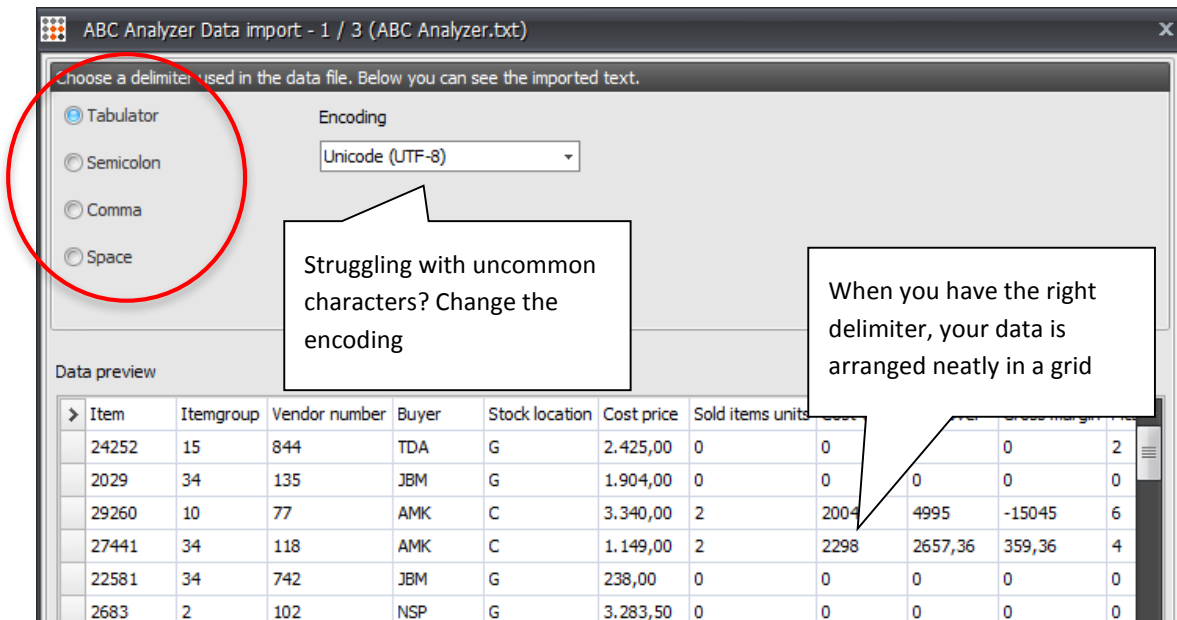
ABC Analyzer Data import - 1 / 3 (ABC Analyzer.txt)

Choose a delimiter used in the data file. Below you can see the imported text.

Tabulator

Semicolon

Comma

Space

Encoding

Unicode (UTF-8)

Struggling with uncommon characters? Change the encoding

When you have the right delimiter, your data is arranged neatly in a grid

Data preview

| Item | Itemgroup | Vendor number | Buyer | Stock location | Cost price | Sold items units | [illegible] | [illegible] | Gross margin | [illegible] |
|---|---|---|---|---|---|---|---|---|---|---|
| 24252 | 15 | 844 | TDA | G | 2.425,00 | 0 | 0 | | 0 | 2 |
| 2029 | 34 | 135 | JBM | G | 1.904,00 | 0 | 0 | 0 | 0 | 0 |
| 29260 | 10 | 77 | AMK | C | 3.340,00 | 2 | 2004 | 4995 | -15045 | 6 |
| 27441 | 34 | 118 | AMK | C | 1.149,00 | 2 | 2298 | 2657,36 | 359,36 | 4 |
| 22581 | 34 | 742 | JBM | G | 238,00 | 0 | 0 | 0 | 0 | 0 |
| 2683 | 2 | 102 | NSP | G | 3.283,50 | 0 | 0 | 0 | 0 | 0 |